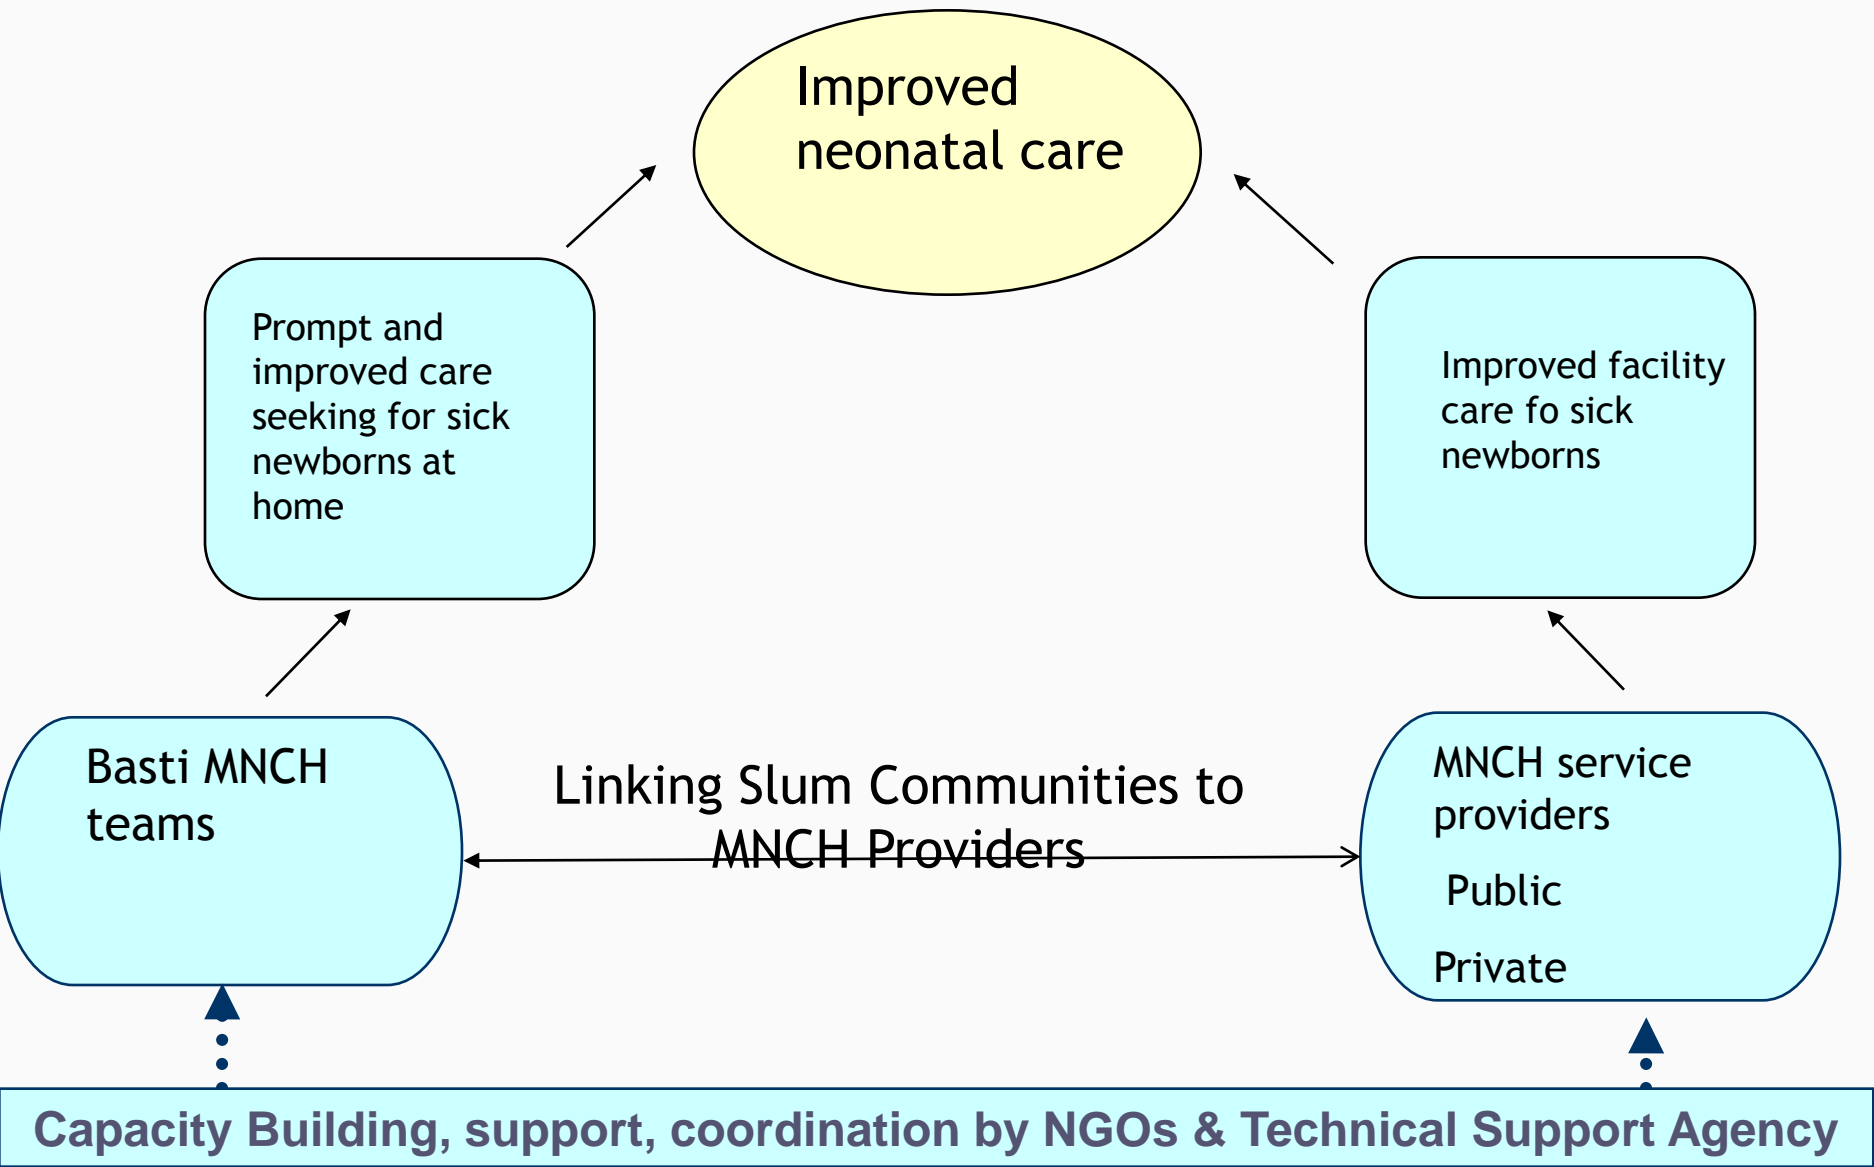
Improved neonatal care

Prompt and improved care seeking for sick newborns at home

Improved facility care fo sick newborns

Basti MNCH teams

Linking Slum Communities to MNCH Providers

MNCH service providers

Public

Private

Capacity Building, support, coordination by NGOs & Technical Support Agency